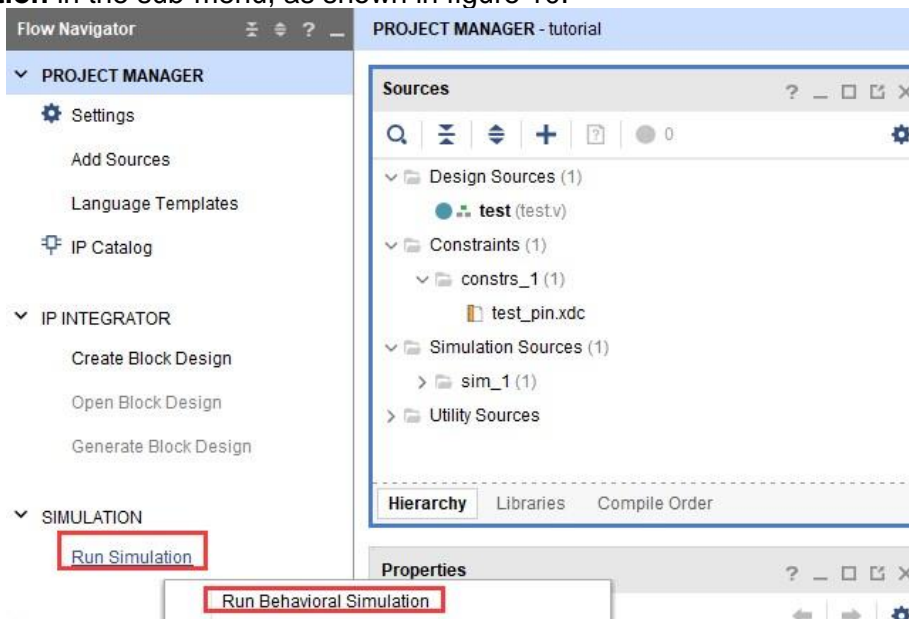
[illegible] in the sub-menu, as shown in figure 16.

Flow Navigator

PROJECT MANAGER

Settings

Add Sources

Language Templates

IP Catalog

IP INTEGRATOR

Create Block Design

Open Block Design

Generate Block Design

SIMULATION

Run Simulation

Run Behavioral Simulation

PROJECT MANAGER - tutorial

Sources

? _ □ ⧉ ×

0

Design Sources (1)

test (test.v)

Constraints (1)

constrs_1 (1)

test_pin.xdc

Simulation Sources (1)

sim_1 (1)

Utility Sources

Hierarchy Libraries Compile Order

Properties

? _ □ ⧉ ×